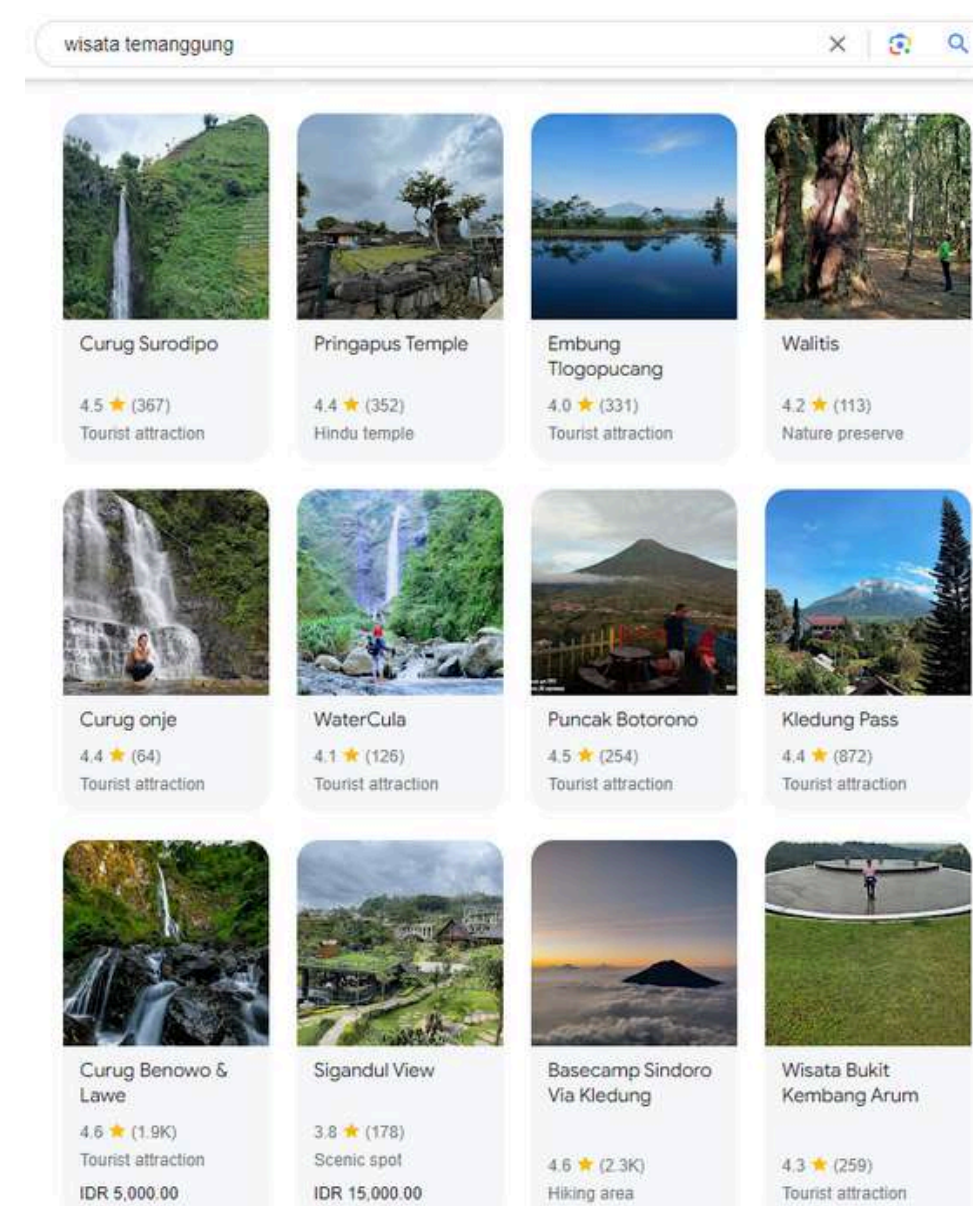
wisata temanggung

Curug Surodipo
4.5 ★ (367)
Tourist attraction

Pringapus Temple
4.4 ★ (352)
Hindu temple

Embung Tlogopucang
4.0 ★ (331)
Tourist attraction

Walitis
4.2 ★ (113)
Nature preserve

Curug onje
4.4 ★ (64)
Tourist attraction

WaterCula
4.1 ★ (126)
Tourist attraction

Puncak Botorono
4.5 ★ (254)
Tourist attraction

Kledung Pass
4.4 ★ (872)
Tourist attraction

Curug Benowo & Lawe
4.6 ★ (1.9K)
Tourist attraction
IDR 5,000.00

Sigandul View
3.8 ★ (178)
Scenic spot
IDR 15,000.00

Basecamp Sindoro Via Kledung
4.6 ★ (2.3K)
Hiking area

Wisata Bukit Kembang Arum
4.3 ★ (259)
Tourist attraction